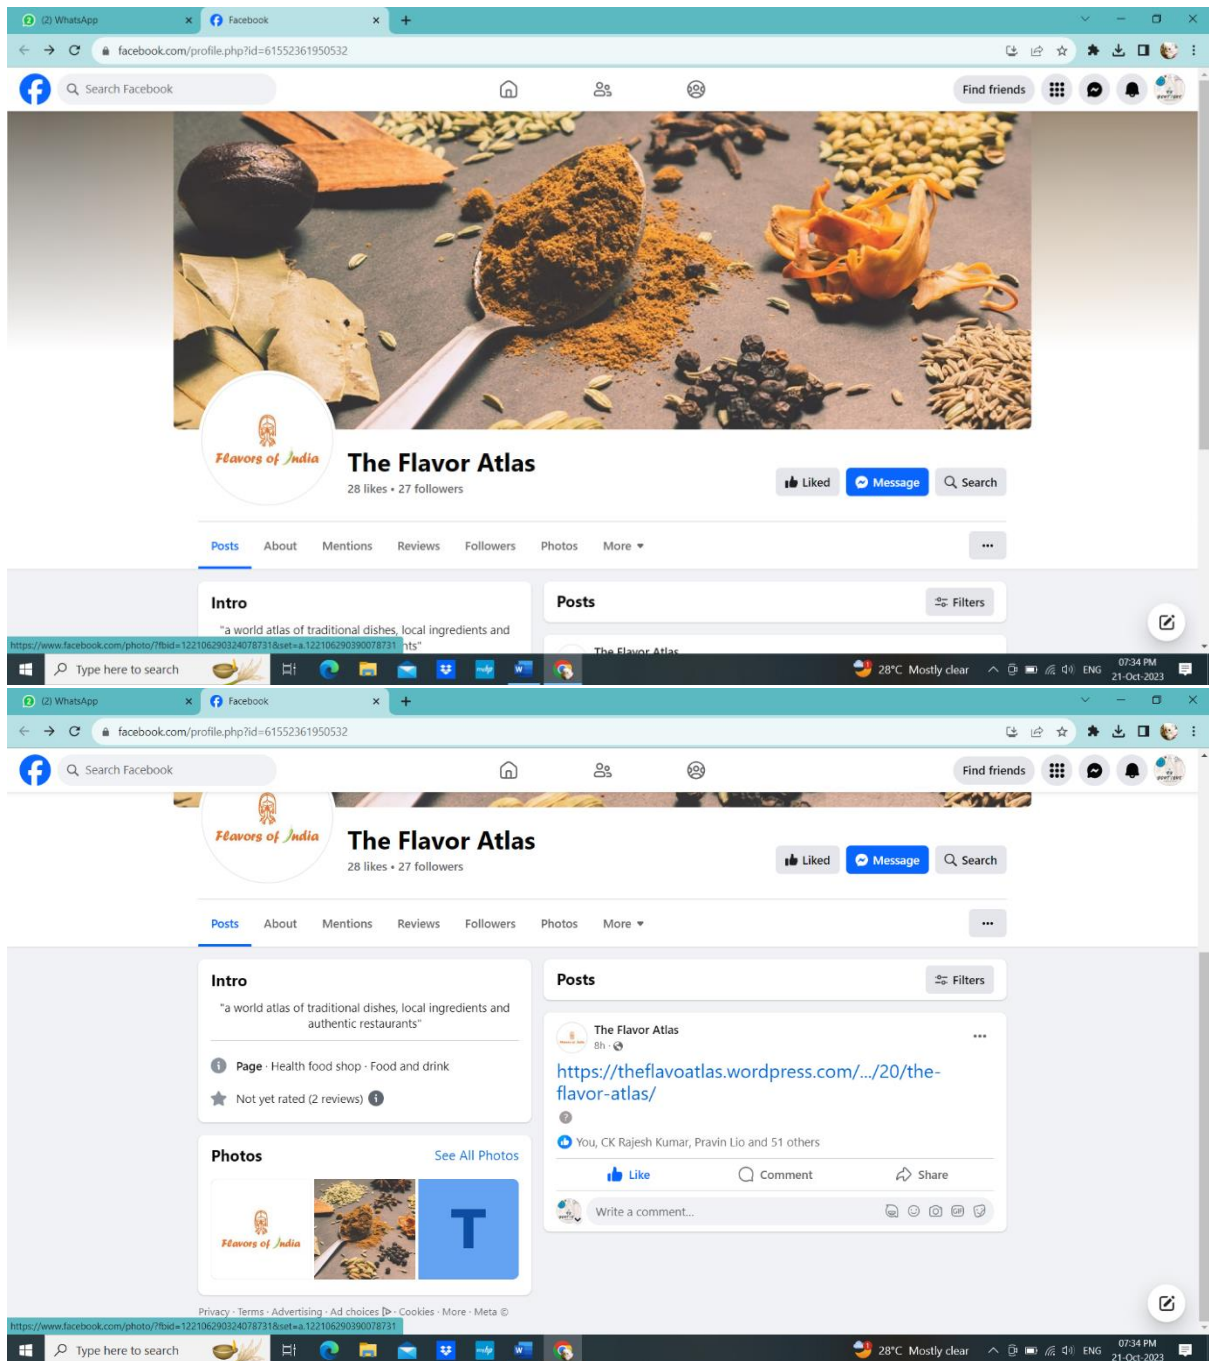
(2) WhatsApp
Facebook
facebook.com/profile.php?id=61552361950532
Search Facebook
Find friends
Flavors of India
The Flavor Atlas
28 likes • 27 followers
Liked
Message
Search
Posts
About
Mentions
Reviews
Followers
Photos
More
Intro
"a world atlas of traditional dishes, local ingredients and
https://www.facebook.com/photo/?fbid=122106290324078731&set=a.122106290390078731 nts"
Posts
Filters
The Flavor Atlas
Type here to search
28°C Mostly clear
ENG
07:34 PM
21-Oct-2023

(2) WhatsApp
Facebook
facebook.com/profile.php?id=61552361950532
Search Facebook
Find friends
Flavors of India
The Flavor Atlas
28 likes • 27 followers
Liked
Message
Search
Posts
About
Mentions
Reviews
Followers
Photos
More
Intro
"a world atlas of traditional dishes, local ingredients and authentic restaurants"
Page · Health food shop · Food and drink
Not yet rated (2 reviews)
Photos
See All Photos
Flavors of India
T
Privacy · Terms · Advertising · Ad choices · Cookies · More · Meta ©
https://www.facebook.com/photo/?fbid=122106290324078731&set=a.122106290390078731
Posts
Filters
The Flavor Atlas
8h ·
https://theflavoatlas.wordpress.com/.../20/the-flavor-atlas/
You, CK Rajesh Kumar, Pravin Lio and 51 others
Like
Comment
Share
Write a comment...
Type here to search
28°C Mostly clear
ENG
07:34 PM
21-Oct-2023